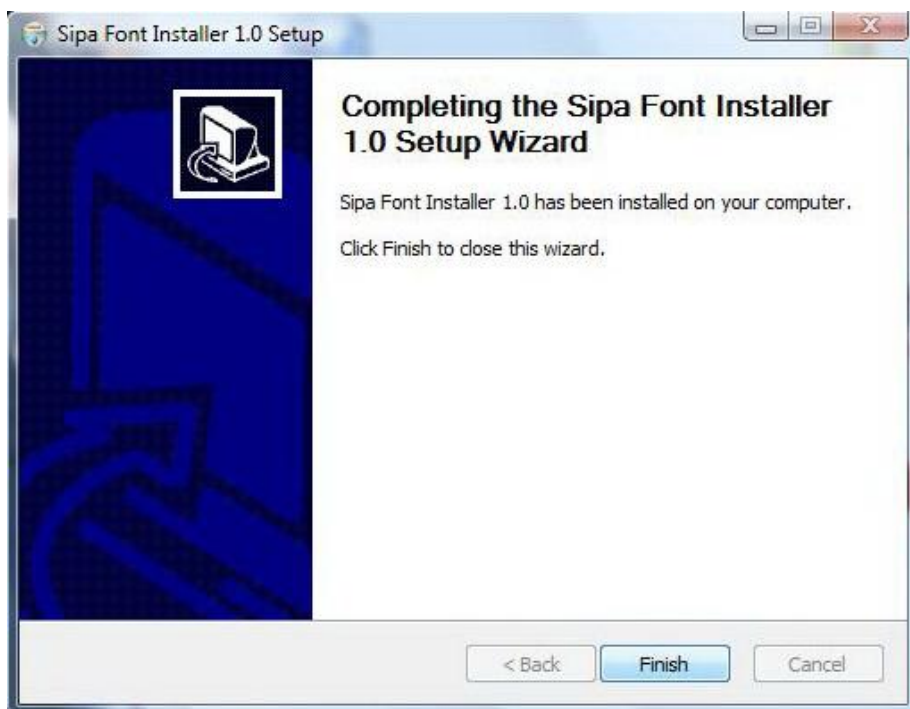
Sipa Font Installer 1.0 Setup

Completing the Sipa Font Installer 1.0 Setup Wizard

Sipa Font Installer 1.0 has been installed on your computer.

Click Finish to close this wizard.

< Back
Finish
Cancel